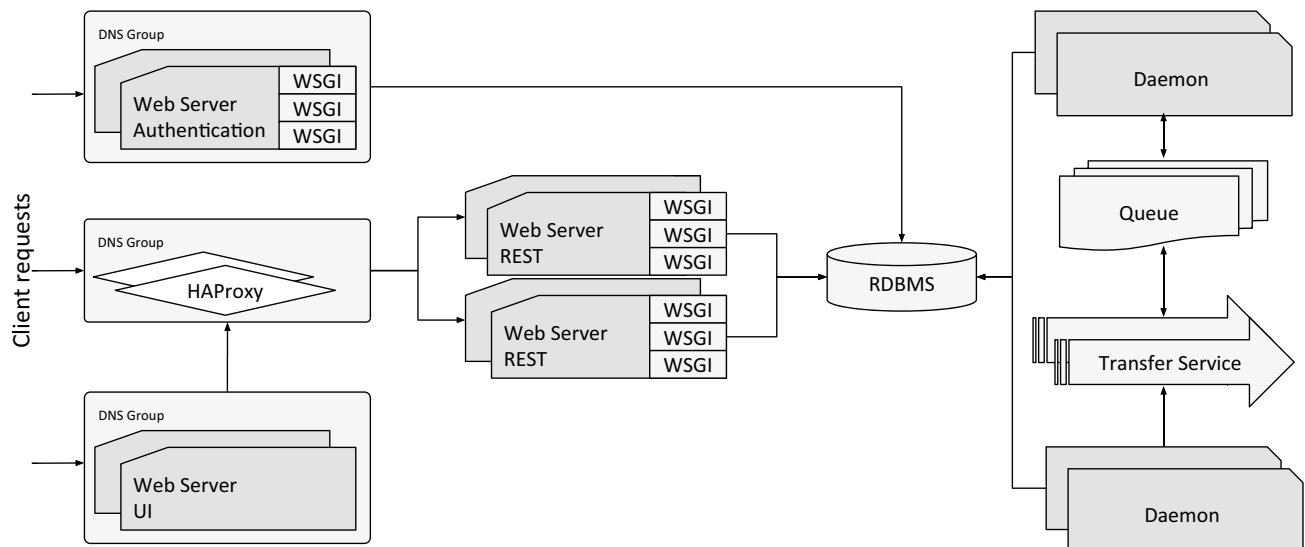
Client requests

DNS Group

Web Server Authentication

WSGI

WSGI

WSGI

DNS Group

HAProxy

DNS Group

Web Server UI

Web Server REST

WSGI

WSGI

WSGI

Web Server REST

WSGI

WSGI

WSGI

RDBMS

Daemon

Queue

Transfer Service

Daemon